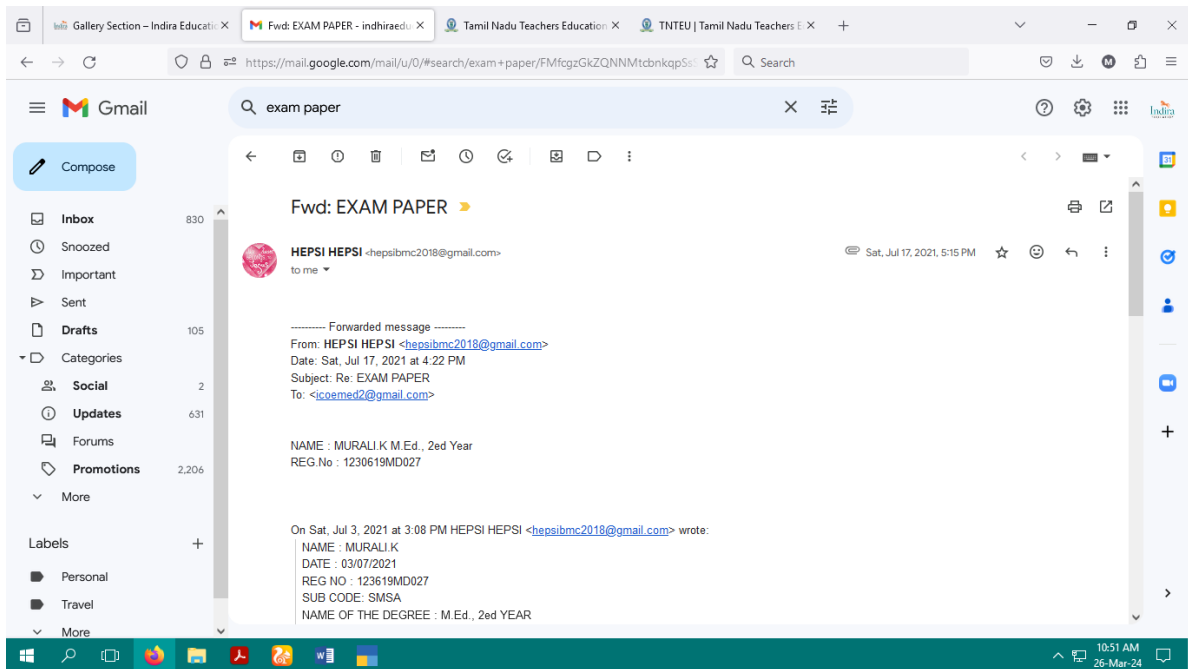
Gallery Section – Indira Educatio ×
Fwd: EXAM PAPER - indhiraedu ×
Tamil Nadu Teachers Education ×
TNTEU | Tamil Nadu Teachers E ×
+

https://mail.google.com/mail/u/0/#search/exam+paper/FMfcgzGkZQNNMtcbnkqpSs

Search

Gmail

exam paper

Compose

Inbox 830
Snoozed
Important
Sent
Drafts 105
Categories
Social 2
Updates 631
Forums
Promotions 2,206
More

Labels +
Personal
Travel
More

Fwd: EXAM PAPER

HEPSI HEPSI <hepsibmc2018@gmail.com>
to me

Sat, Jul 17, 2021, 5:15 PM

---------- Forwarded message ---------
From: HEPSI HEPSI <hepsibmc2018@gmail.com>
Date: Sat, Jul 17, 2021 at 4:22 PM
Subject: Re: EXAM PAPER
To: <icoemed2@gmail.com>

NAME : MURALI.K M.Ed., 2ed Year
REG.No : 1230619MD027

On Sat, Jul 3, 2021 at 3:08 PM HEPSI HEPSI <hepsibmc2018@gmail.com> wrote:
NAME : MURALI.K
DATE : 03/07/2021
REG NO : 123619MD027
SUB CODE: SMSA
NAME OF THE DEGREE : M.Ed., 2ed YEAR

10:51 AM
26-Mar-24